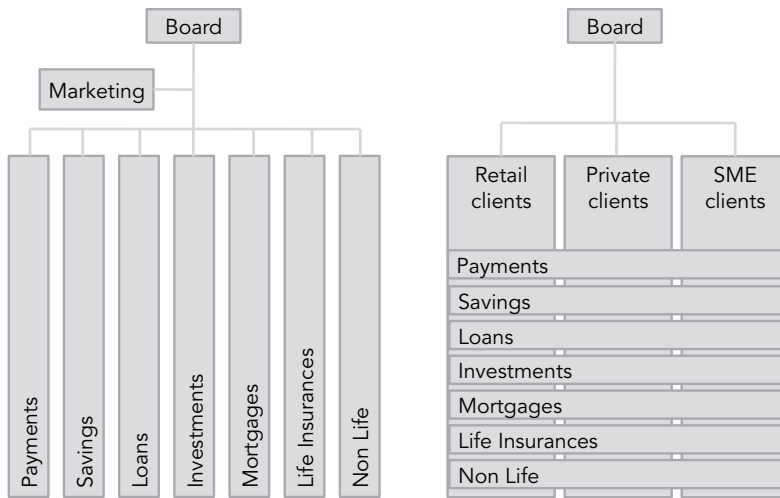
Board

Marketing

Payments

Savings

Loans

Investments

Mortgages

Life Insurances

Non Life

Board

Retail clients

Private clients

SME clients

Payments

Savings

Loans

Investments

Mortgages

Life Insurances

Non Life